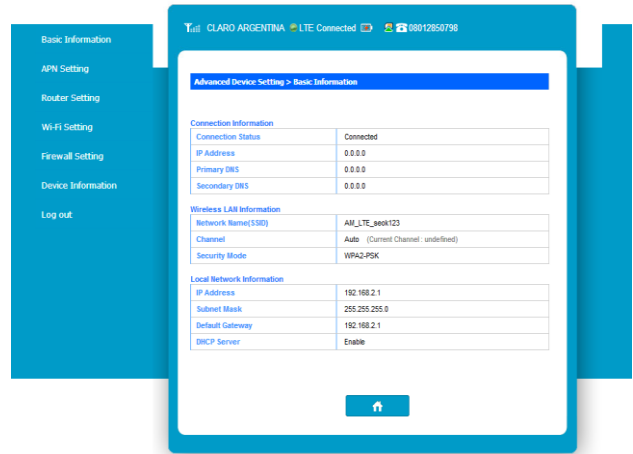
Basic Information

APN Setting

Router Setting

Wi-Fi Setting

Firewall Setting

Device Information

Log out

CLARO ARGENTINA LTE Connected 08012850798

Advanced Device Setting > Basic Information

Connection Information

| Connection Status | Connected |
|---|---|
| IP Address | 0.0.0.0 |
| Primary DNS | 0.0.0.0 |
| Secondary DNS | 0.0.0.0 |

Wireless LAN Information

| Network Name(SSID) | AM_LTE_seok123 |
|---|---|
| Channel | Auto (Current Channel : undefined) |
| Security Mode | WPA2-PSK |

Local Network Information

| IP Address | 192.168.2.1 |
|---|---|
| Subnet Mask | 255.255.255.0 |
| Default Gateway | 192.168.2.1 |
| DHCP Server | Enable |